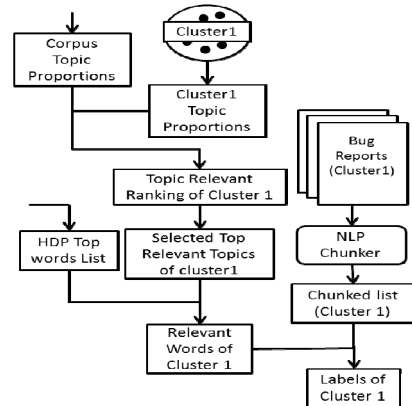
Cluster1

Corpus Topic Proportions

Cluster1 Topic Proportions

Bug Reports (Cluster1)

Topic Relevant Ranking of Cluster 1

HDP Top words List

Selected Top Relevant Topics of cluster1

NLP Chunker

Chunked list (Cluster 1)

Relevant Words of Cluster 1

Labels of Cluster 1